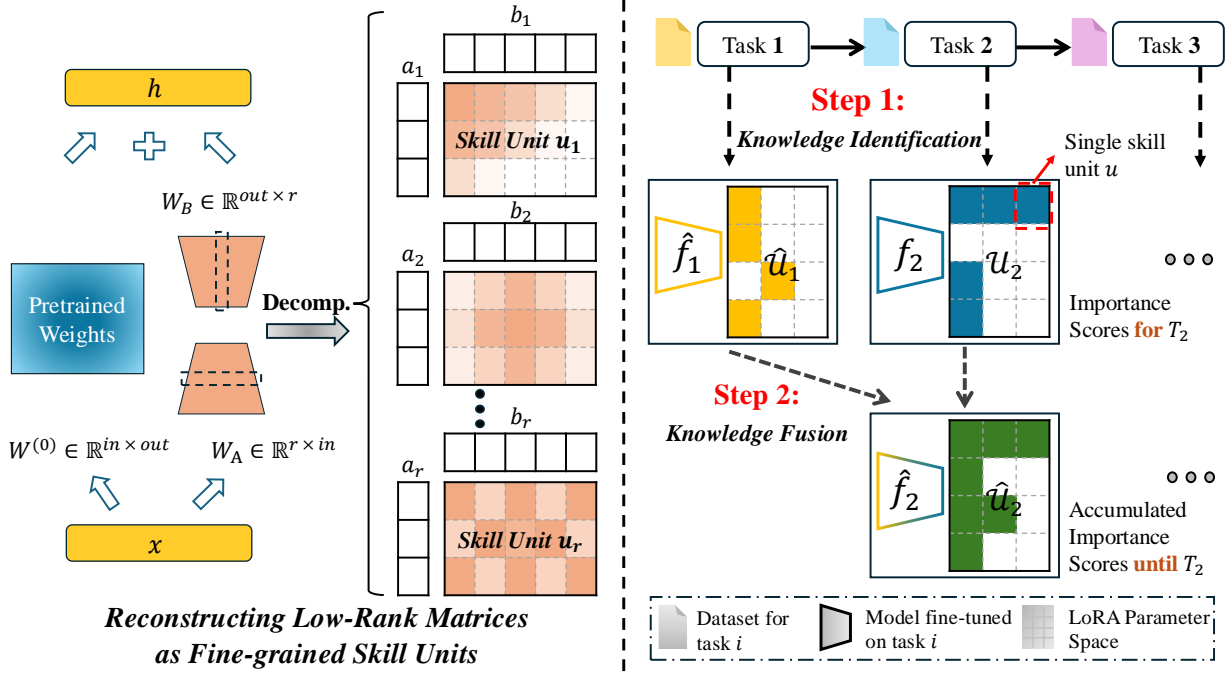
$h$

$W_B \in \mathbb{R}^{out \times r}$

Pretrained Weights

Decomp.

$W^{(0)} \in \mathbb{R}^{in \times out}$

$W_A \in \mathbb{R}^{r \times in}$

$x$

$b_1$

$a_1$

Skill Unit $\mathbf{u_1}$

$b_2$

$a_2$

$b_r$

$a_r$

Skill Unit $\mathbf{u_r}$

Reconstructing Low-Rank Matrices as Fine-grained Skill Units

Task 1

Task 2

Task 3

Step 1:

Knowledge Identification

Single skill unit $u$

$\hat{f}_1$

$\hat{\mathcal{U}}_1$

$f_2$

$\mathcal{U}_2$

Importance Scores for $T_2$

Step 2:

Knowledge Fusion

$\hat{f}_2$

$\hat{\mathcal{U}}_2$

Accumulated Importance Scores until $T_2$

Dataset for task $i$

Model fine-tuned on task $i$

LoRA Parameter Space